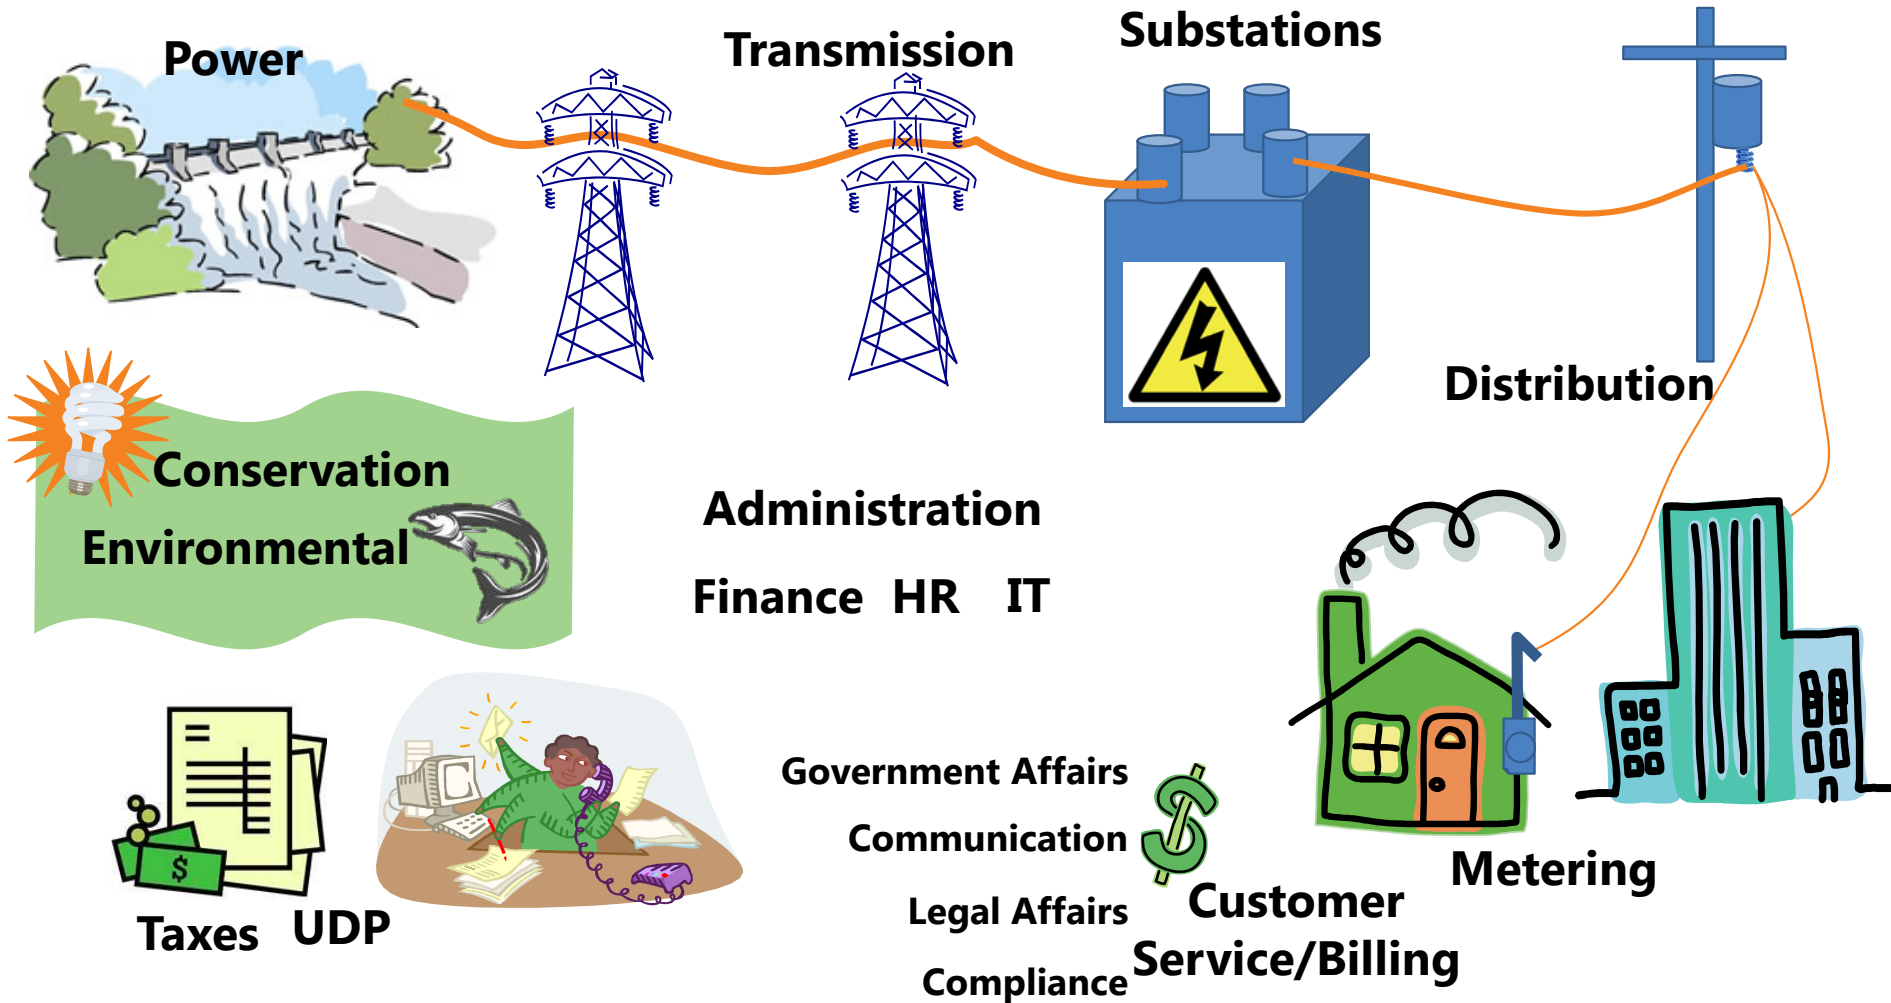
Power

Transmission

Substations

Distribution

Conservation

Environmental

Administration

Finance HR IT

Government Affairs

Communication

Legal Affairs

Compliance

Customer Service/Billing

Metering

Taxes UDP